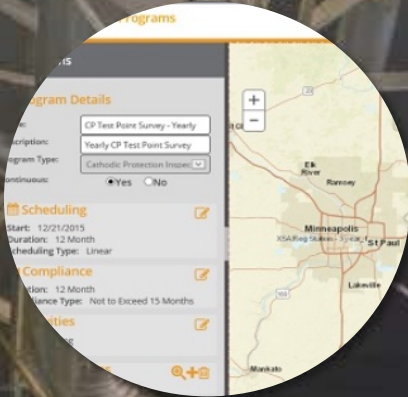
Programs

ns

rogram Details

e: CP Test Point Survey - Yearly

cription: Yearly CP Test Point Survey

ogram Type: Cathodic Protection Inspec

ontinuous: Yes No

Scheduling

Start: 12/21/2015

Duration: 12 Month

cheduling Type: Linear

Compliance

ation: 12 Month

liance Type: Not to Exceed 15 Months

ities

+

−

Elk River

Ramsey

Minneapolis

St Paul

Lakeville

Mankato